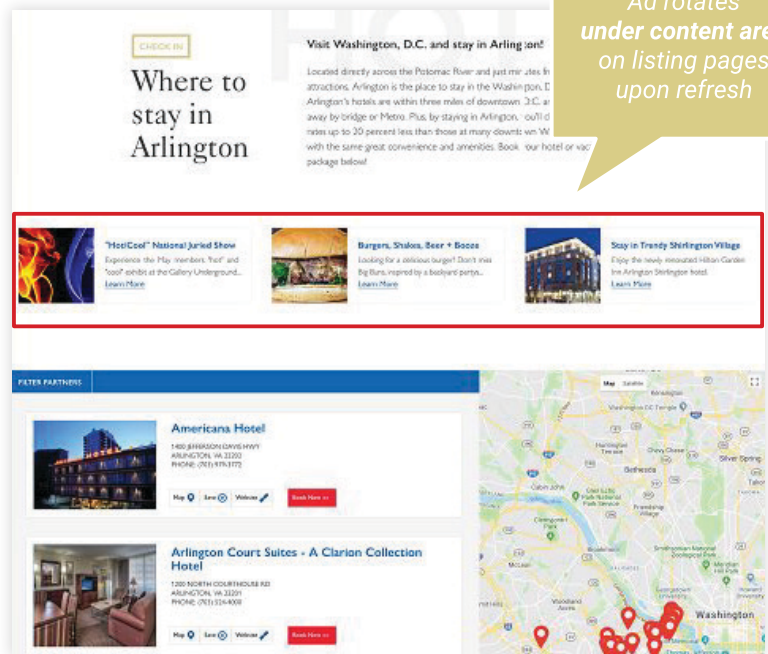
Ad rotates under content are on listing pages upon refresh

CHECK IN

Where to stay in Arlington

Visit Washington, D.C. and stay in Arlington!

Located directly across the Potomac River and just minutes from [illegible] attractions, Arlington is the place to stay in the Washington, D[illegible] Arlington's hotels are within three miles of downtown D.C. a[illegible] away by bridge or Metro. Plus, by staying in Arlington, you'll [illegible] rates up to 20 percent less than those at many downtown W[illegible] with the same great convenience and amenities. Book your hotel or vac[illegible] package below!

"HotCool" National Juried Show
Experience the May members "hot" and "cool" exhibit at the Gallery Underground...
Learn More

Burgers, Shakes, Beer + Booze
Looking for a delicious burger? Don't miss Big Buns, inspired by a backyard partys...
Learn More

Stay in Trendy Shirlington Village
Enjoy the newly renovated Hilton Garden Inn Arlington Shirlington hotel.
Learn More

FILTER PARTNERS

Americana Hotel
1400 JEFFERSON DAVIS HWY
ARLINGTON, VA 22202
PHONE: (703) 979-3772
Map Save Website Book Here >>

Arlington Court Suites - A Clarion Collection Hotel
1200 NORTH COURTHOUSE RD
ARLINGTON, VA 22201
PHONE: (703) 524-4000
Map Save Website Book Here >>

Map Satellite
Washington
Bethesda
Silver Spring
McLean